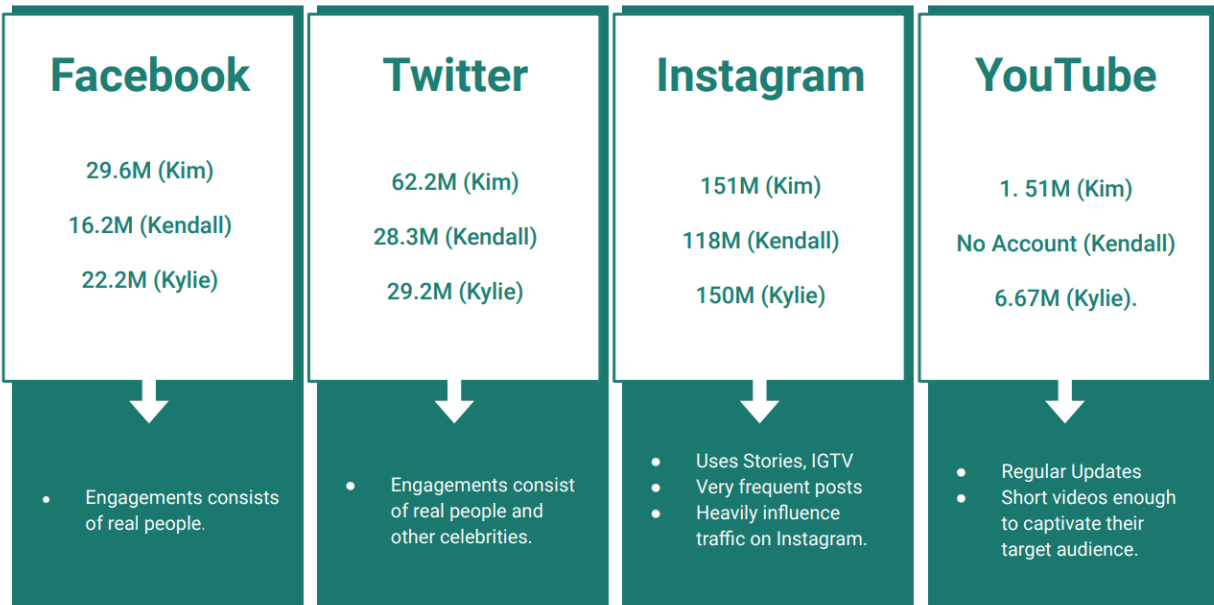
Facebook

29.6M (Kim)

16.2M (Kendall)

22.2M (Kylie)

- Engagements consists of real people.

Twitter

62.2M (Kim)

28.3M (Kendall)

29.2M (Kylie)

- Engagements consist of real people and other celebrities.

Instagram

151M (Kim)

118M (Kendall)

150M (Kylie)

- Uses Stories, IGTV
- Very frequent posts
- Heavily influence traffic on Instagram.

YouTube

1. 51M (Kim)

No Account (Kendall)

6.67M (Kylie).

- Regular Updates
- Short videos enough to captivate their target audience.